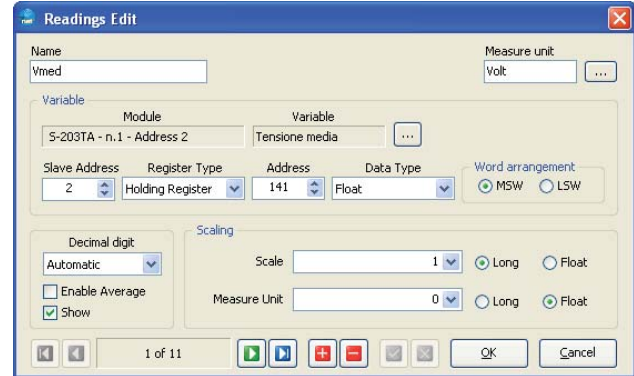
Readings Edit

Name
Vmed

Measure unit
Volt
...

Variable
Module
S-203TA - n.1 - Address 2
Variable
Tensione media
...

Slave Address
2
Register Type
Holding Register
Address
141
Data Type
Float

Word arrangement
MSW
LSW

Decimal digit
Automatic
Enable Average
Show

Scaling
Scale
1
Long
Float
Measure Unit
0
Long
Float

1 of 11

OK
Cancel